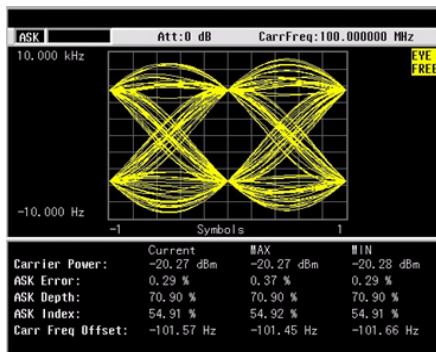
ASK Att:0 dB CarrFreq:100.000000 MHz

10.000 kHz

EYE FREE

-10.000 Hz

-1 Symbols 1

|  | Current | MAX | MIN |
|---|---|---|---|
| Carrier Power: | -20.27 dBm | -20.27 dBm | -20.28 dBm |
| ASK Error: | 0.29 % | 0.37 % | 0.29 % |
| ASK Depth: | 70.90 % | 70.90 % | 70.90 % |
| ASK Index: | 54.91 % | 54.92 % | 54.91 % |
| Carr Freq Offset: | -101.57 Hz | -101.45 Hz | -101.66 Hz |